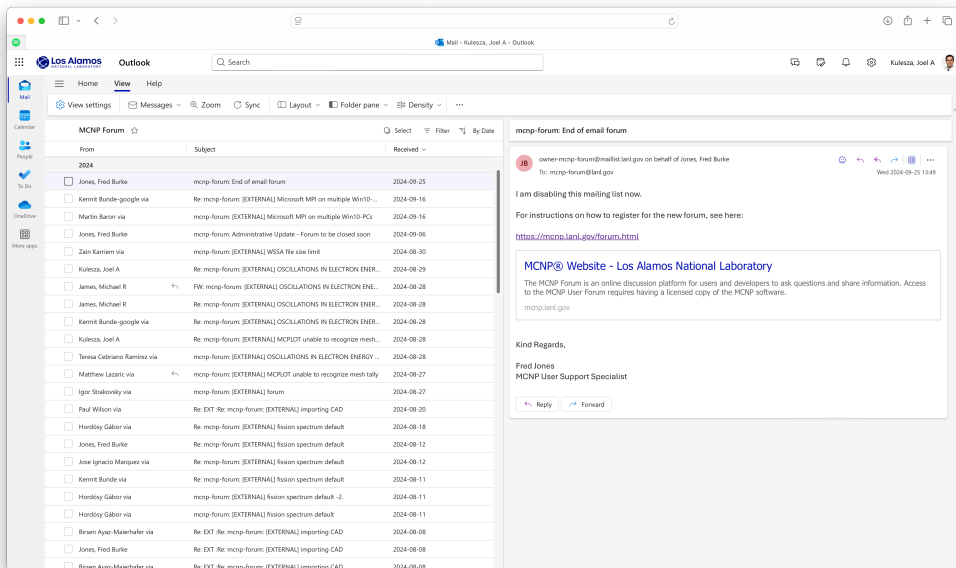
Mail - Kulesza, Joel A - Outlook

Los Alamos NATIONAL LABORATORY Outlook

Search

Kulesza, Joel A

Mail
Calendar
People
To Do
OneDrive
More apps

Home View Help

View settings Messages Zoom Sync Layout Folder pane Density ...

MCNP Forum

Select Filter By Date

| From | Subject | Received |
|---|---|---|
| 2024 | | |
| Jones, Fred Burke | mcnp-forum: End of email forum | 2024-09-25 |
| Kermit Bunde-google via | Re: mcnp-forum: [EXTERNAL] Microsoft MPI on multiple Win10-... | 2024-09-16 |
| Martin Baron via | mcnp-forum: [EXTERNAL] Microsoft MPI on multiple Win10-PCs | 2024-09-16 |
| Jones, Fred Burke | mcnp-forum: Administrative Update - Forum to be closed soon | 2024-09-06 |
| Zain Karriem via | mcnp-forum: [EXTERNAL] WSSA file size limit | 2024-08-30 |
| Kulesza, Joel A | Re: mcnp-forum: [EXTERNAL] OSCILLATIONS IN ELECTRON ENER... | 2024-08-29 |
| James, Michael R | FW: mcnp-forum: [EXTERNAL] OSCILLATIONS IN ELECTRON ENE... | 2024-08-28 |
| James, Michael R | Re: mcnp-forum: [EXTERNAL] OSCILLATIONS IN ELECTRON ENER... | 2024-08-28 |
| Kermit Bunde-google via | Re: mcnp-forum: [EXTERNAL] OSCILLATIONS IN ELECTRON ENER... | 2024-08-28 |
| Kulesza, Joel A | Re: mcnp-forum: [EXTERNAL] MCPLOT unable to recognize mesh... | 2024-08-28 |
| Teresa Cebriano Ramirez via | mcnp-forum: [EXTERNAL] OSCILLATIONS IN ELECTRON ENERGY ... | 2024-08-28 |
| Matthew Lazaric via | mcnp-forum: [EXTERNAL] MCPLOT unable to recognize mesh tally | 2024-08-27 |
| Igor Strakovsky via | mcnp-forum: [EXTERNAL] forum | 2024-08-27 |
| Paul Wilson via | Re: EXT :Re: mcnp-forum: [EXTERNAL] importing CAD | 2024-08-20 |
| Hordósy Gábor via | Re: mcnp-forum: [EXTERNAL] fission spectrum default | 2024-08-18 |
| Jones, Fred Burke | Re: mcnp-forum: [EXTERNAL] fission spectrum default | 2024-08-12 |
| Jose Ignacio Marquez via | Re: mcnp-forum: [EXTERNAL] fission spectrum default | 2024-08-12 |
| Kermit Bunde via | Re: mcnp-forum: [EXTERNAL] fission spectrum default | 2024-08-11 |
| Hordósy Gábor via | mcnp-forum: [EXTERNAL] fission spectrum default -2. | 2024-08-11 |
| Hordósy Gábor via | mcnp-forum: [EXTERNAL] fission spectrum default | 2024-08-11 |
| Birsen Ayaz-Maierhafer via | Re: EXT :Re: mcnp-forum: [EXTERNAL] importing CAD | 2024-08-08 |
| Jones, Fred Burke | Re: EXT :Re: mcnp-forum: [EXTERNAL] importing CAD | 2024-08-08 |
| Birsen Ayaz-Maierhafer via | Re: EXT :Re: mcnp-forum: [EXTERNAL] importing CAD | 2024-08-08 |

mcnp-forum: End of email forum

JB owner-mcnp-forum@maillist.lanl.gov on behalf of Jones, Fred Burke
To: mcnp-forum@lanl.gov
Wed 2024-09-25 13:49

I am disabling this mailing list now.

For instructions on how to register for the new forum, see here:

https://mcnp.lanl.gov/forum.html

MCNP® Website - Los Alamos National Laboratory
The MCNP Forum is an online discussion platform for users and developers to ask questions and share information. Access to the MCNP User Forum requires having a licensed copy of the MCNP software.
mcnp.lanl.gov

Kind Regards,

Fred Jones
MCNP User Support Specialist

Reply Forward